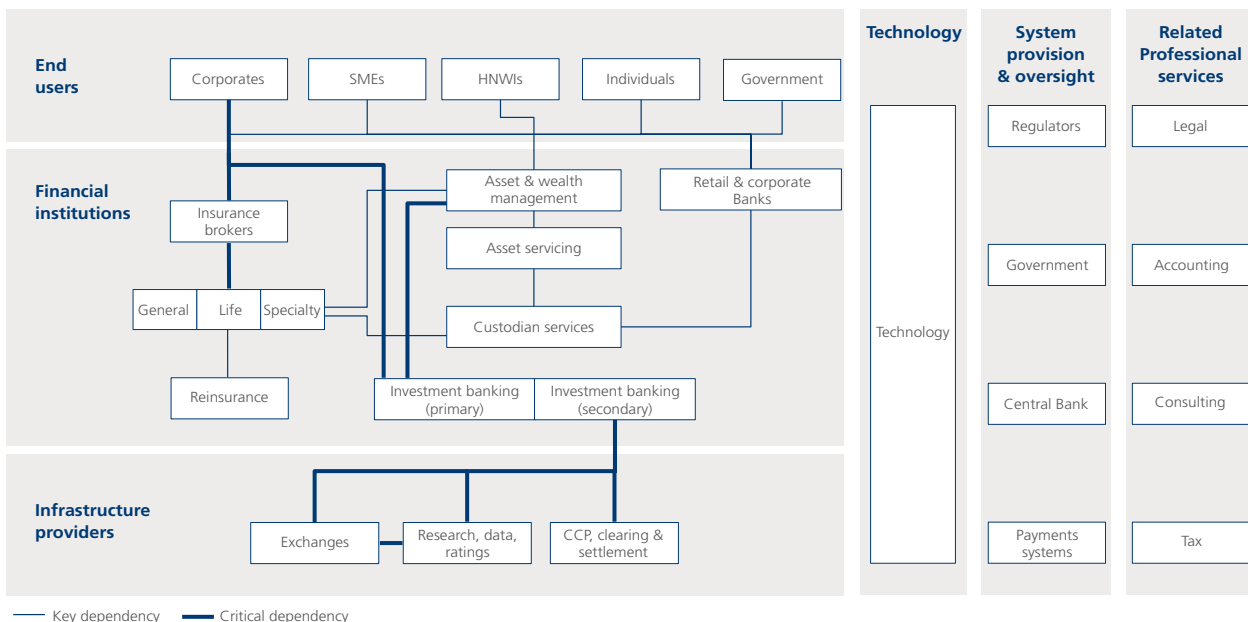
End users

Corporates

SMEs

HNWIs

Individuals

Government

Financial institutions

Insurance brokers

Asset & wealth management

Retail & corporate Banks

Asset servicing

General

Life

Specialty

Custodian services

Reinsurance

Investment banking (primary)

Investment banking (secondary)

Infrastructure providers

Exchanges

Research, data, ratings

CCP, clearing & settlement

Technology

Technology

System provision & oversight

Regulators

Government

Central Bank

Payments systems

Related Professional services

Legal

Accounting

Consulting

Tax

Key dependency

Critical dependency